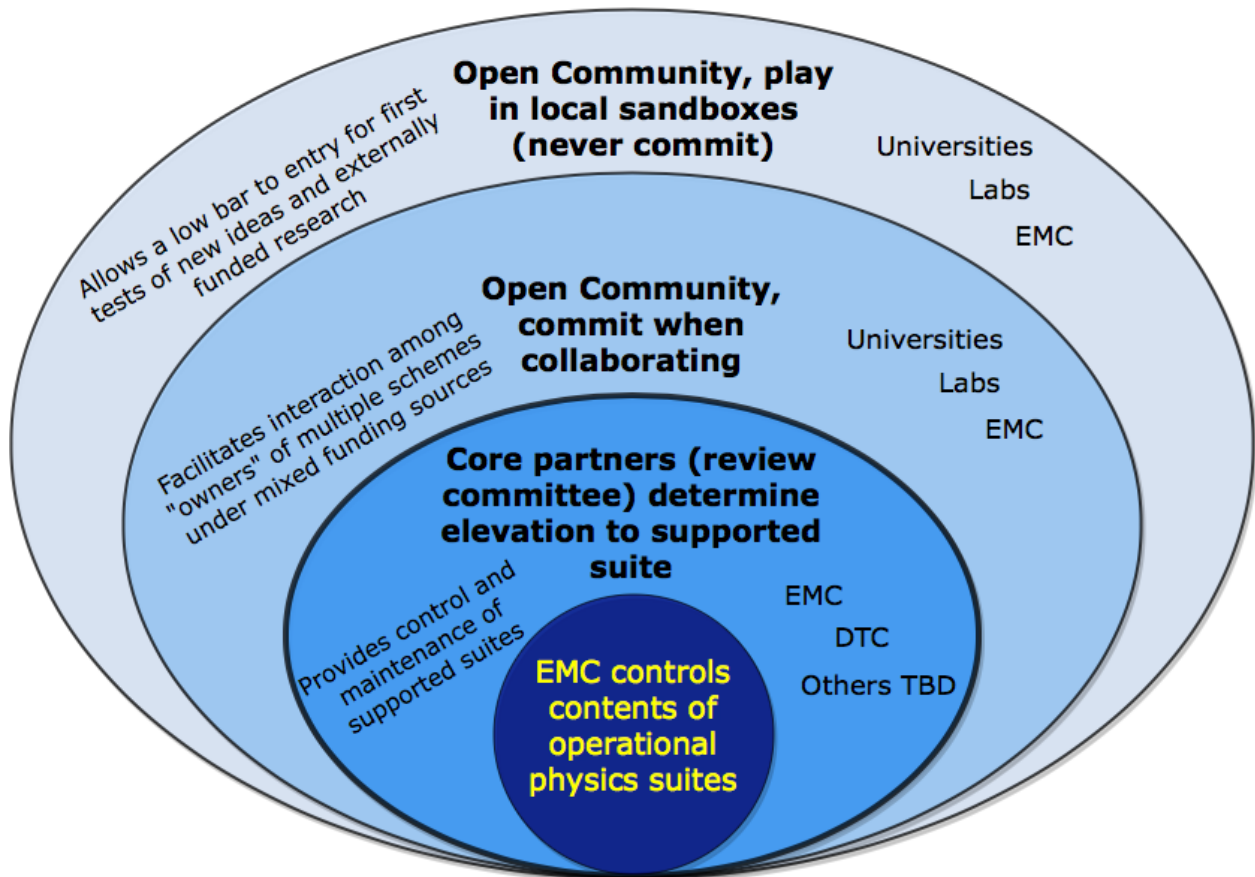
Open Community, play in local sandboxes (never commit)

Allows a low bar to entry for first tests of new ideas and externally funded research

Universities

Labs

EMC

Open Community, commit when collaborating

Facilitates interaction among "owners" of multiple schemes under mixed funding sources

Universities

Labs

EMC

Core partners (review committee) determine elevation to supported suite

Provides control and maintenance of supported suites

EMC

DTC

Others TBD

EMC controls contents of operational physics suites